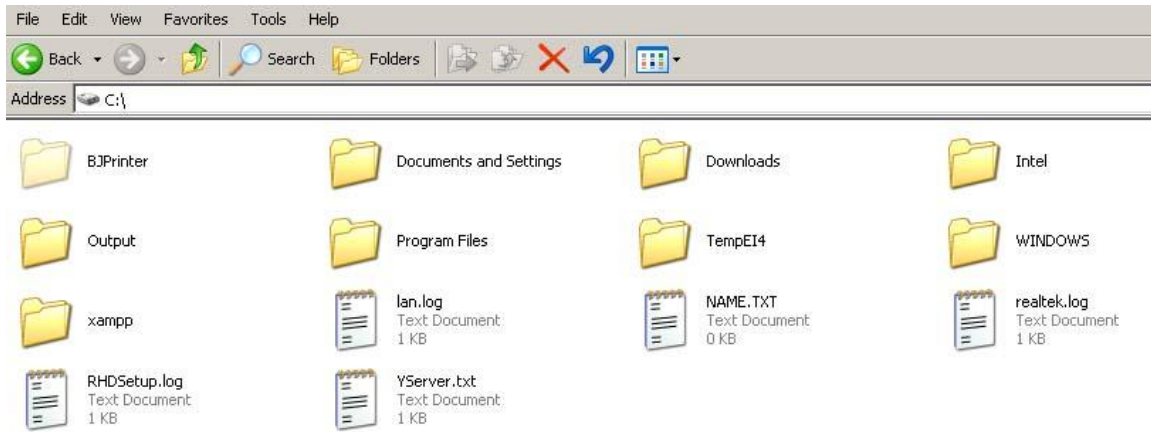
File Edit View Favorites Tools Help

Back Search Folders

Address C:\

BJPrinter

Documents and Settings

Downloads

Intel

Output

Program Files

TempEI4

WINDOWS

xampp

lan.log
Text Document
1 KB

NAME.TXT
Text Document
0 KB

realtek.log
Text Document
1 KB

RHDSetup.log
Text Document
1 KB

YServer.txt
Text Document
1 KB